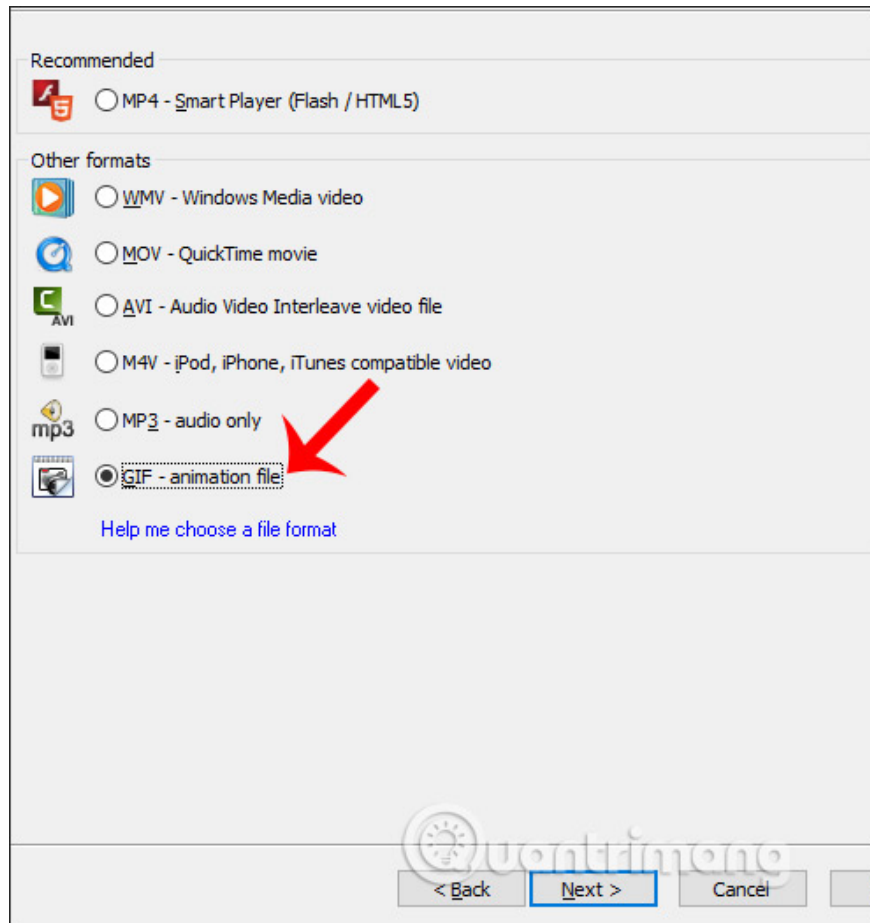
Recommended

MP4 - Smart Player (Flash / HTML5)

Other formats

WMV - Windows Media video

MOV - QuickTime movie

AVI - Audio Video Interleave video file

M4V - iPod, iPhone, iTunes compatible video

mp3

MP3 - audio only

GIF - animation file

Help me choose a file format

Quantrimang

< Back

Next >

Cancel